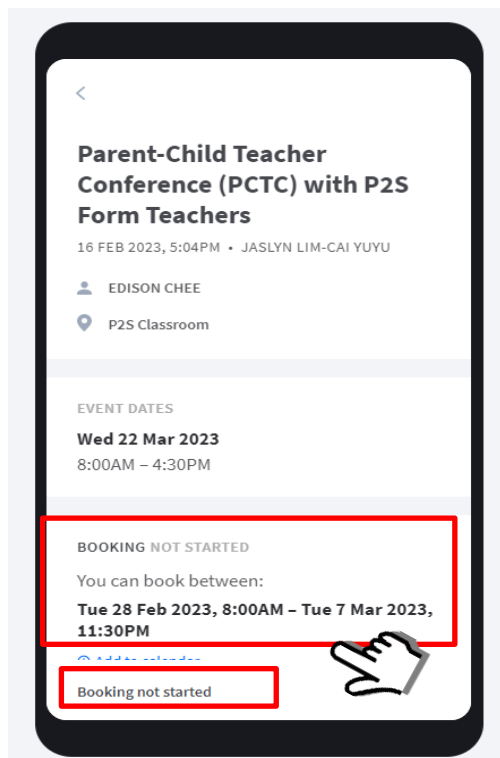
<

Parent-Child Teacher Conference (PCTC) with P2S Form Teachers

16 FEB 2023, 5:04PM • JASLYN LIM-CAI YUYU

EDISON CHEE

P2S Classroom

EVENT DATES

Wed 22 Mar 2023

8:00AM – 4:30PM

BOOKING NOT STARTED

You can book between:

Tue 28 Feb 2023, 8:00AM – Tue 7 Mar 2023, 11:30PM

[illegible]

Booking not started